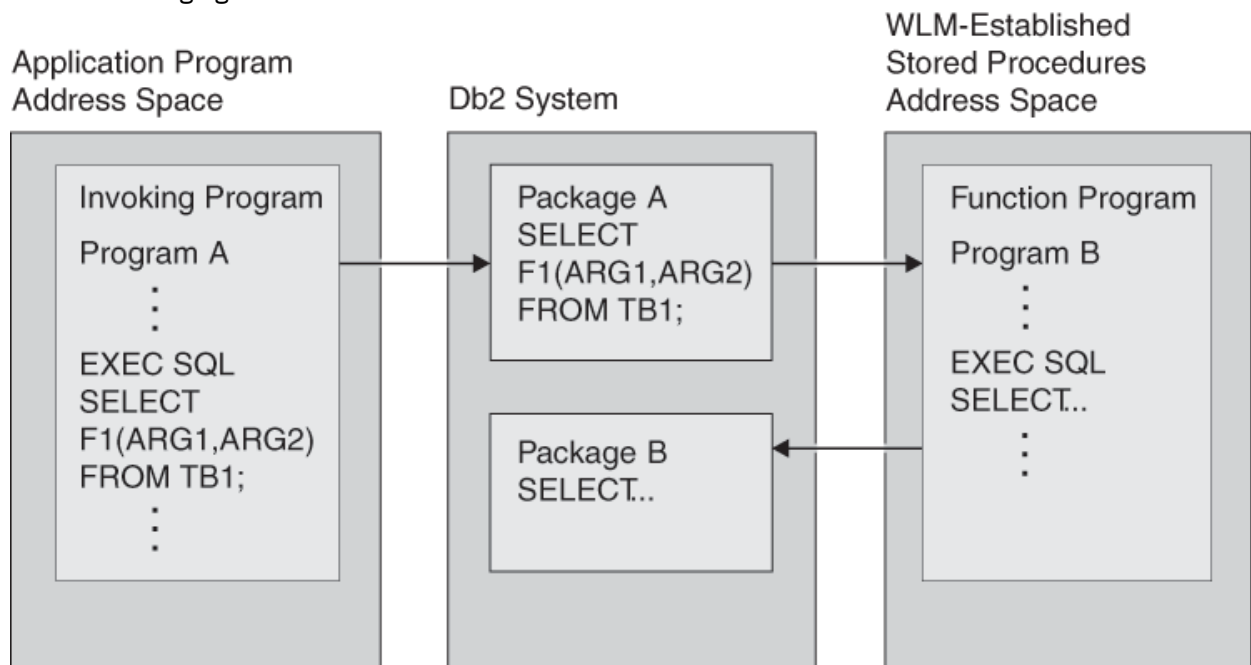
Application Program Address Space

Invoking Program

Program A

⋮

EXEC SQL SELECT F1(ARG1,ARG2) FROM TB1;

⋮

Db2 System

Package A SELECT F1(ARG1,ARG2) FROM TB1;

Package B SELECT..

WLM-Established Stored Procedures Address Space

Function Program

Program B

⋮

EXEC SQL SELECT..

⋮